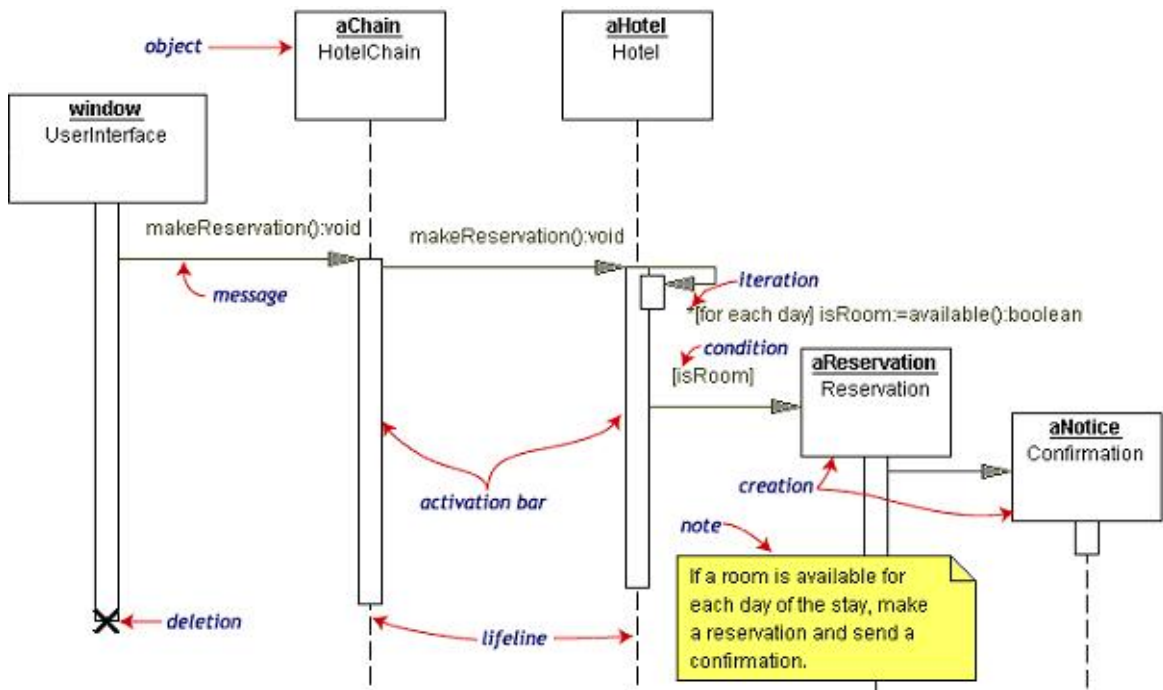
object

aChain
HotelChain

aHotel
Hotel

window
UserInterface

makeReservation():void

makeReservation():void

message

iteration

*[for each day] isRoom:=available():boolean

condition

[isRoom]

aReservation
Reservation

aNotice
Confirmation

activation bar

creation

note

If a room is available for each day of the stay, make a reservation and send a confirmation.

deletion

lifeline